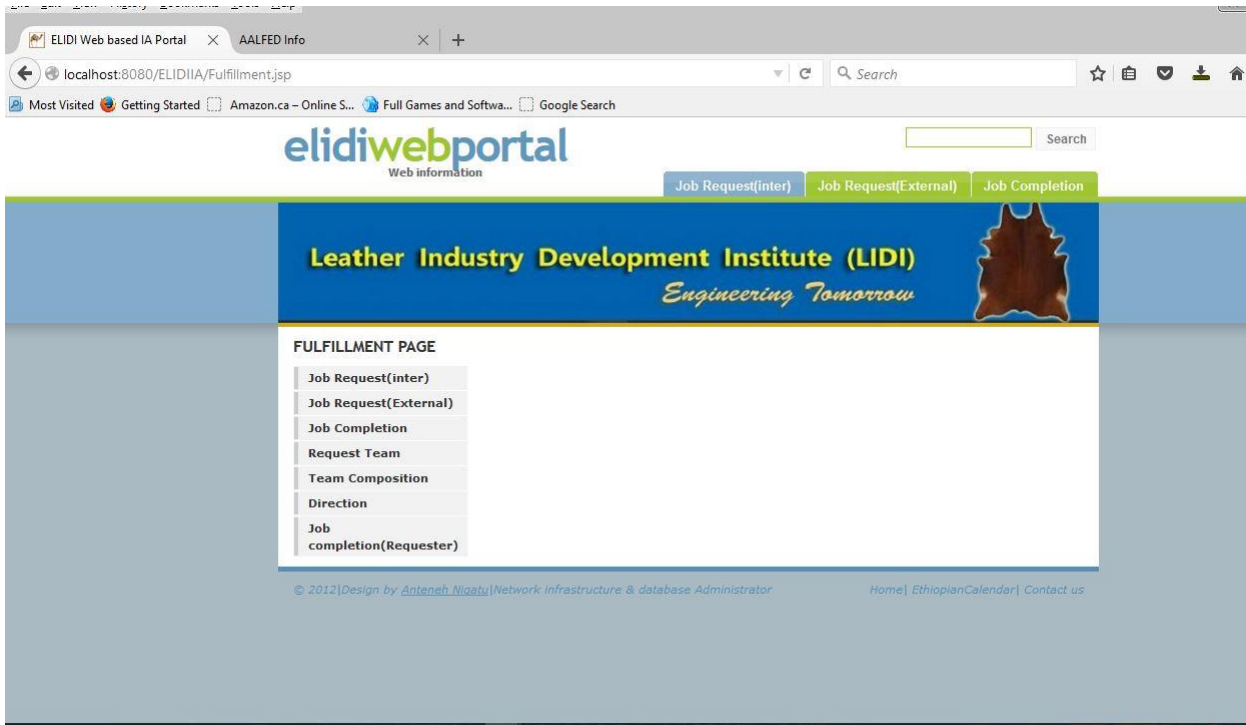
ELIDI Web based IA Portal × AALFED Info × +

localhost:8080/ELIDIIA/Fulfillment.jsp

Search

Most Visited Getting Started Amazon.ca – Online S... Full Games and Softwa... Google Search

elidiwebportal
Web information

Search

Job Request(inter) Job Request(External) Job Completion

Leather Industry Development Institute (LIDI)
Engineering Tomorrow

FULFILLMENT PAGE

Job Request(inter)
Job Request(External)
Job Completion
Request Team
Team Composition
Direction
Job completion(Requester)

© 2012|Design by Anteneh Nigatu|Network infrastructure & database Administrator

Home| EthiopianCalendar| Contact us